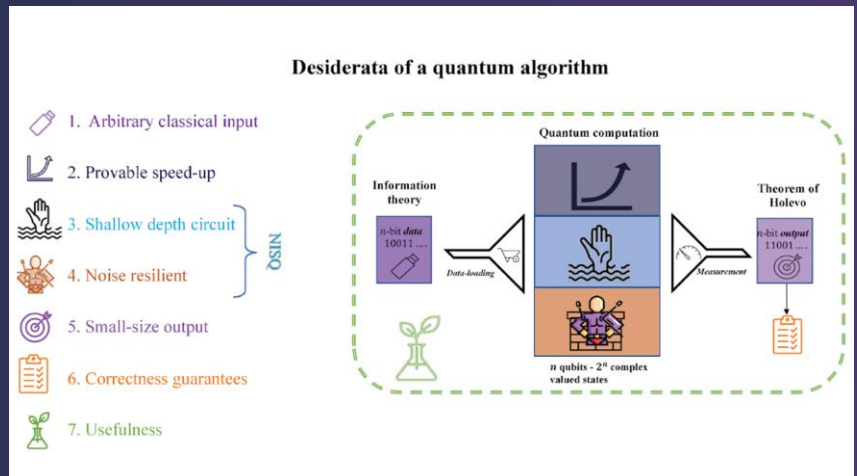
Desiderata of a quantum algorithm

1. Arbitrary classical input

2. Provable speed-up

3. Shallow depth circuit

4. Noise resilient

NISQ

5. Small-size output

6. Correctness guarantees

7. Usefulness

Quantum computation

Information theory

n-bit *data* 10011 ....

Data-loading

Measurement

Theorem of Holevo

n-bit *output* 11001 ....

*n* qubits - $2^n$ complex valued states